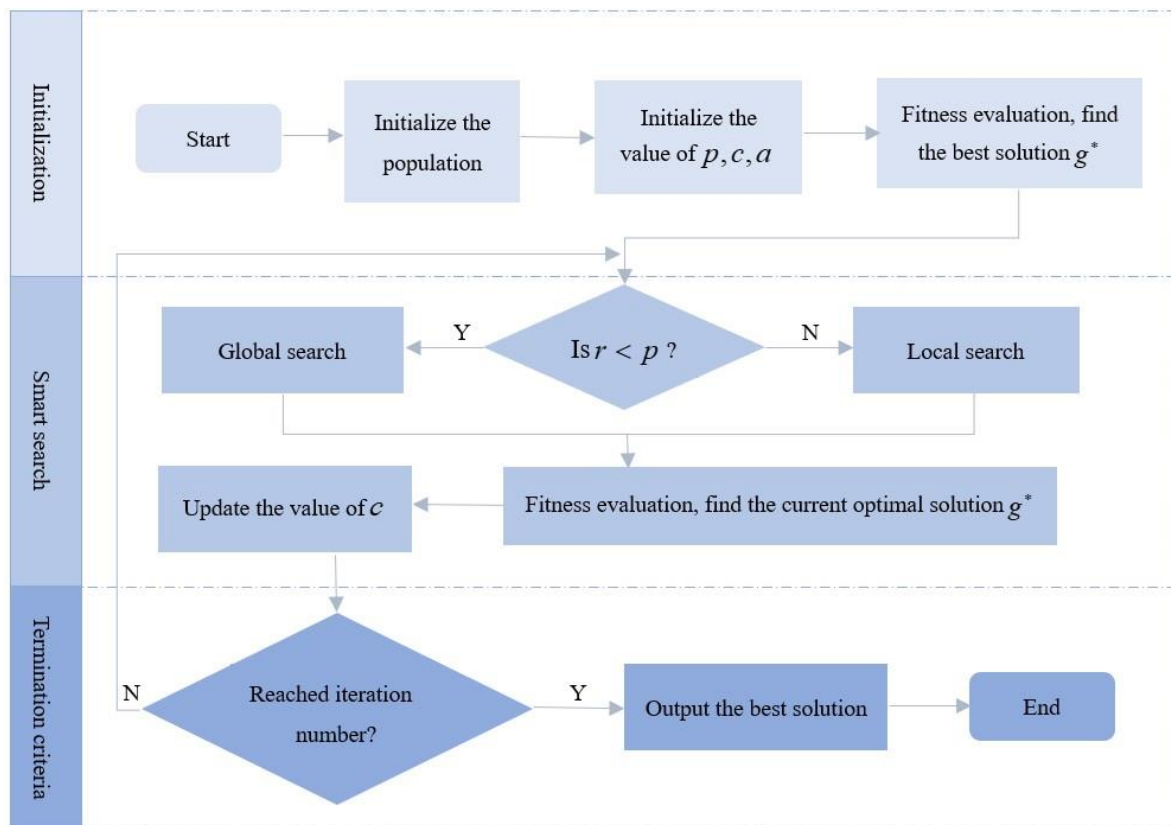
Initialization

Start

Initialize the population

Initialize the value of $p, c, a$

Fitness evaluation, find the best solution $g^*$

Smart search

Global search

Y

Is $r < p$ ?

N

Local search

Update the value of $c$

Fitness evaluation, find the current optimal solution $g^*$

Termination criteria

N

Reached iteration number?

Y

Output the best solution

End